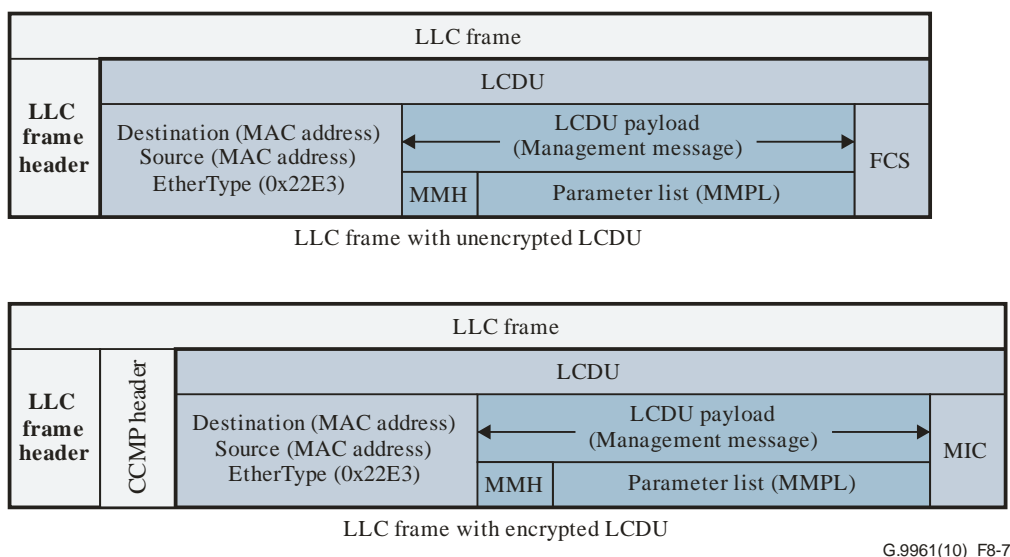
LLC frame

LLC frame header

LCDU

Destination (MAC address)
Source (MAC address)
EtherType (0x22E3)

LCDU payload
(Management message)

MMH

Parameter list (MMPL)

FCS

LLC frame with unencrypted LCDU

LLC frame

LLC frame header

CCMP header

LCDU

Destination (MAC address)
Source (MAC address)
EtherType (0x22E3)

LCDU payload
(Management message)

MMH

Parameter list (MMPL)

MIC

LLC frame with encrypted LCDU

G.9961(10)_F8-7